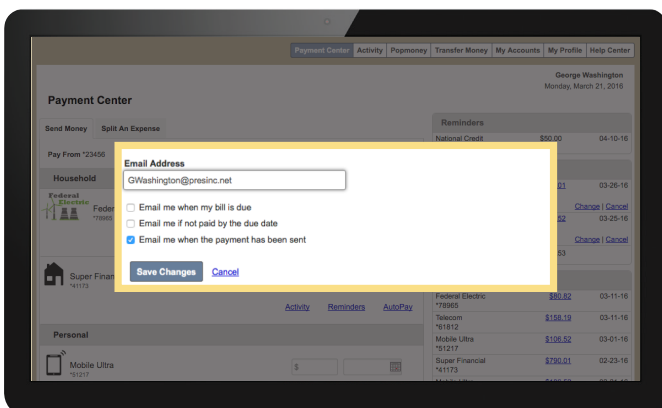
Payment Center | Activity | Popmoney | Transfer Money | My Accounts | My Profile | Help Center

George Washington
Monday, March 21, 2016

Payment Center

Send Money | Split An Expense

Pay From *23456

Household

Federal Electric
Feder
*78965

Super Financ
*41173

Activity | Reminders | AutoPay

Personal

Mobile Ultra
*51217

$

Reminders

National Credit | $50.00 | 04-10-16

01 | 03-26-16
Change | Cancel
52 | 03-25-16
Change | Cancel
53

Federal Electric *78965 | $80.82 | 03-11-16
Telecom *61812 | $158.19 | 03-11-16
Mobile Ultra *51217 | $106.52 | 03-01-16
Super Financial *41173 | $790.01 | 02-23-16

Email Address
GWashington@presinc.net

Email me when my bill is due
Email me if not paid by the due date
Email me when the payment has been sent

Save Changes
Cancel